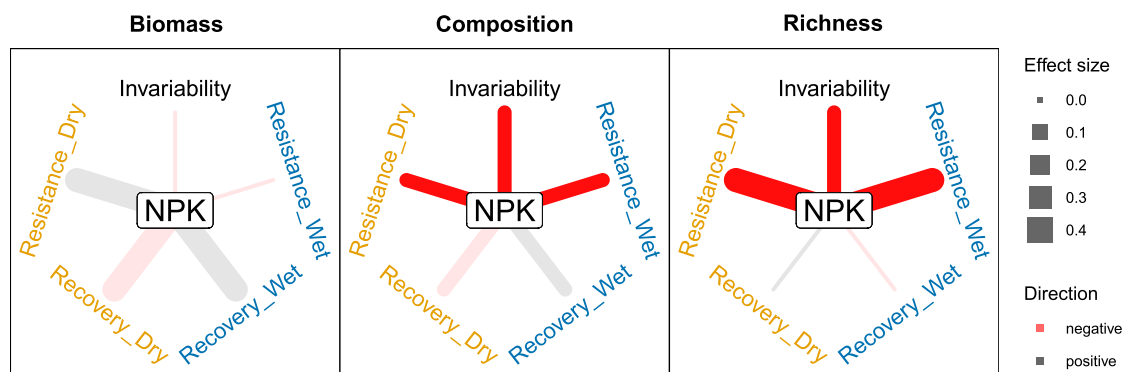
Biomass

Invariability
Resistance_Dry
Resistance_Wet
NPK
Recovery_Dry
Recovery_Wet

Composition

Invariability
Resistance_Dry
Resistance_Wet
NPK
Recovery_Dry
Recovery_Wet

Richness

Invariability
Resistance_Dry
Resistance_Wet
NPK
Recovery_Dry
Recovery_Wet

Effect size
0.0
0.1
0.2
0.3
0.4

Direction
negative
positive